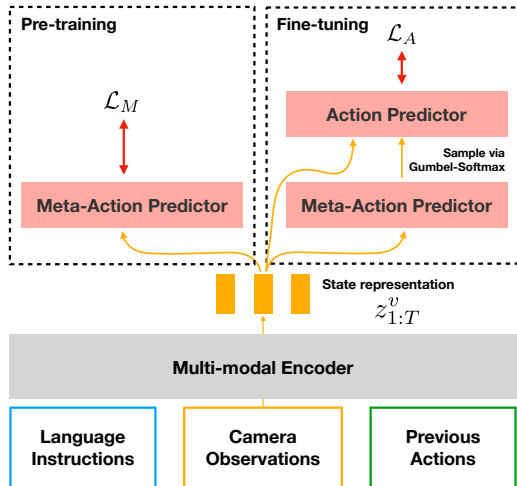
Pre-training

$\mathcal{L}_M$

Meta-Action Predictor

Fine-tuning

$\mathcal{L}_A$

Action Predictor

Sample via Gumbel-Softmax

Meta-Action Predictor

State representation

$z_{1:T}^{v}$

Multi-modal Encoder

Language Instructions

Camera Observations

Previous Actions